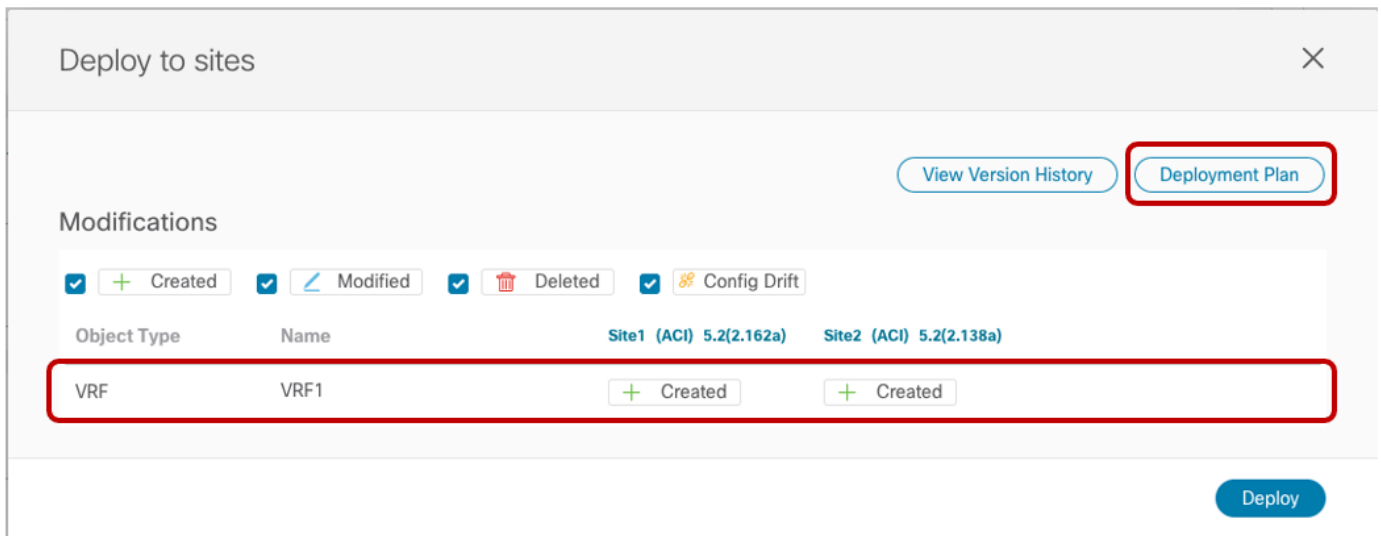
Deploy to sites

×

View Version History

Deployment Plan

Modifications

+ Created

Modified

Deleted

Config Drift

| Object Type | Name | Site1 (ACI) 5.2(2.162a) | Site2 (ACI) 5.2(2.138a) |
|---|---|---|---|
| VRF | VRF1 | + Created | + Created |

Deploy